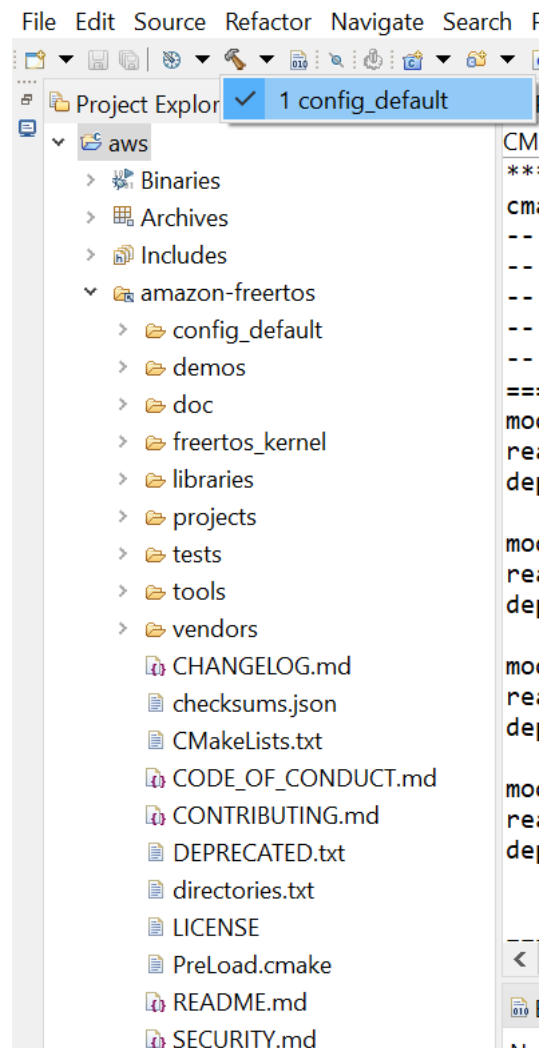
File Edit Source Refactor Navigate Search P

Project Explor

1 config_default

aws
Binaries
Archives
Includes
amazon-freertos
config_default
demos
doc
freertos_kernel
libraries
projects
tests
tools
vendors
CHANGELOG.md
checksums.json
CMakeLists.txt
CODE_OF_CONDUCT.md
CONTRIBUTING.md
DEPRECATED.txt
directories.txt
LICENSE
PreLoad.cmake
README.md
SECURITY.md

CM
**
cm
--
--
--
--
--
==
mo
re
de

mo
re
de

mo
re
de

mo
re
de